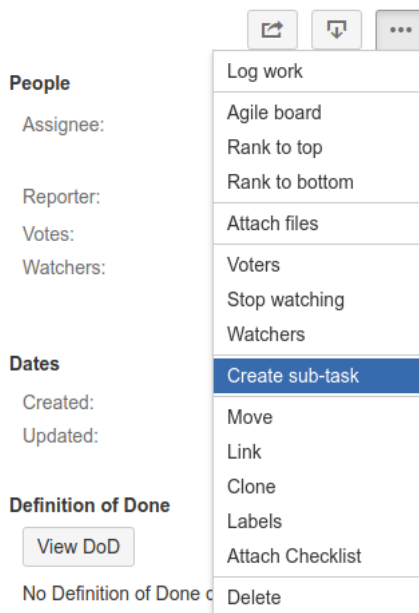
•••

People

Assignee:

Reporter:

Votes:

Watchers:

Dates

Created:

Updated:

Definition of Done

View DoD

No Definition of Done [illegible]

Log work

Agile board

Rank to top

Rank to bottom

Attach files

Voters

Stop watching

Watchers

Create sub-task

Move

Link

Clone

Labels

Attach Checklist

Delete